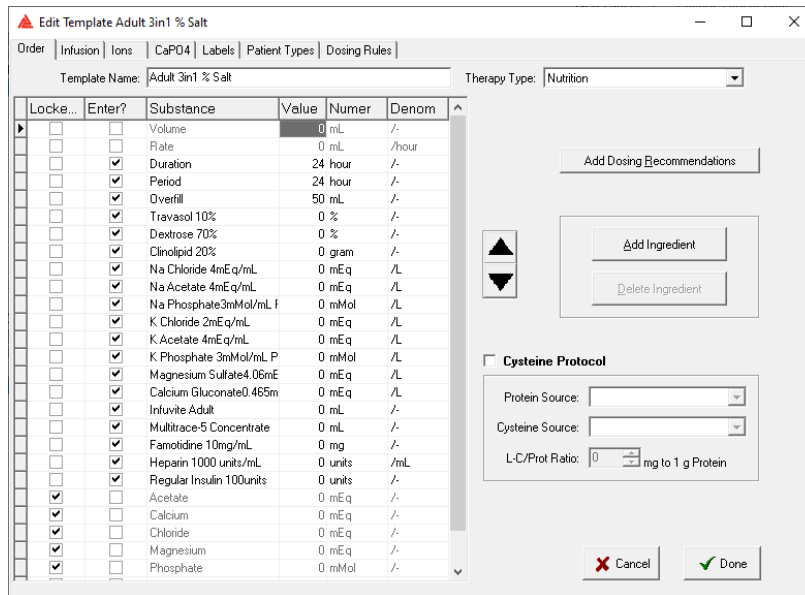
Edit Template Adult 3in1 % Salt

Order | Infusion | Ions | CaPO4 | Labels | Patient Types | Dosing Rules

Template Name: Adult 3in1 % Salt

Therapy Type: Nutrition

| Locke... | Enter? | Substance | Value | Numer | Denom |
|---|---|---|---|---|---|
| | | Volume | 0 | mL | /- |
| | | Rate | 0 | mL | /hour |
| | ✔ | Duration | 24 | hour | /- |
| | ✔ | Period | 24 | hour | /- |
| | ✔ | Overfill | 50 | mL | /- |
| | ✔ | Travasol 10% | 0 | % | /- |
| | ✔ | Dextrose 70% | 0 | % | /- |
| | ✔ | Clinolipid 20% | 0 | gram | /- |
| | ✔ | Na Chloride 4mEq/mL | 0 | mEq | /L |
| | ✔ | Na Acetate 4mEq/mL | 0 | mEq | /L |
| | ✔ | Na Phosphate3mMol/mL F | 0 | mMol | /L |
| | ✔ | K Chloride 2mEq/mL | 0 | mEq | /L |
| | ✔ | K Acetate 4mEq/mL | 0 | mEq | /L |
| | ✔ | K Phosphate 3mMol/mL P | 0 | mMol | /L |
| | ✔ | Magnesium Sulfate4.06mE | 0 | mEq | /L |
| | ✔ | Calcium Gluconate0.465m | 0 | mEq | /L |
| | ✔ | Infuvite Adult | 0 | mL | /- |
| | ✔ | Multitrace-5 Concentrate | 0 | mL | /- |
| | ✔ | Famotidine 10mg/mL | 0 | mg | /- |
| | ✔ | Heparin 1000 units/mL | 0 | units | /mL |
| | ✔ | Regular Insulin 100units | 0 | units | /- |
| ✔ | | Acetate | 0 | mEq | /- |
| ✔ | | Calcium | 0 | mEq | /- |
| ✔ | | Chloride | 0 | mEq | /- |
| ✔ | | Magnesium | 0 | mEq | /- |
| ✔ | | Phosphate | 0 | mMol | /- |

Add Dosing Recommendations

Add Ingredient

Delete Ingredient

Cysteine Protocol

Protein Source:

Cysteine Source:

L-C/Prot Ratio: 0 mg to 1 g Protein

Cancel

Done